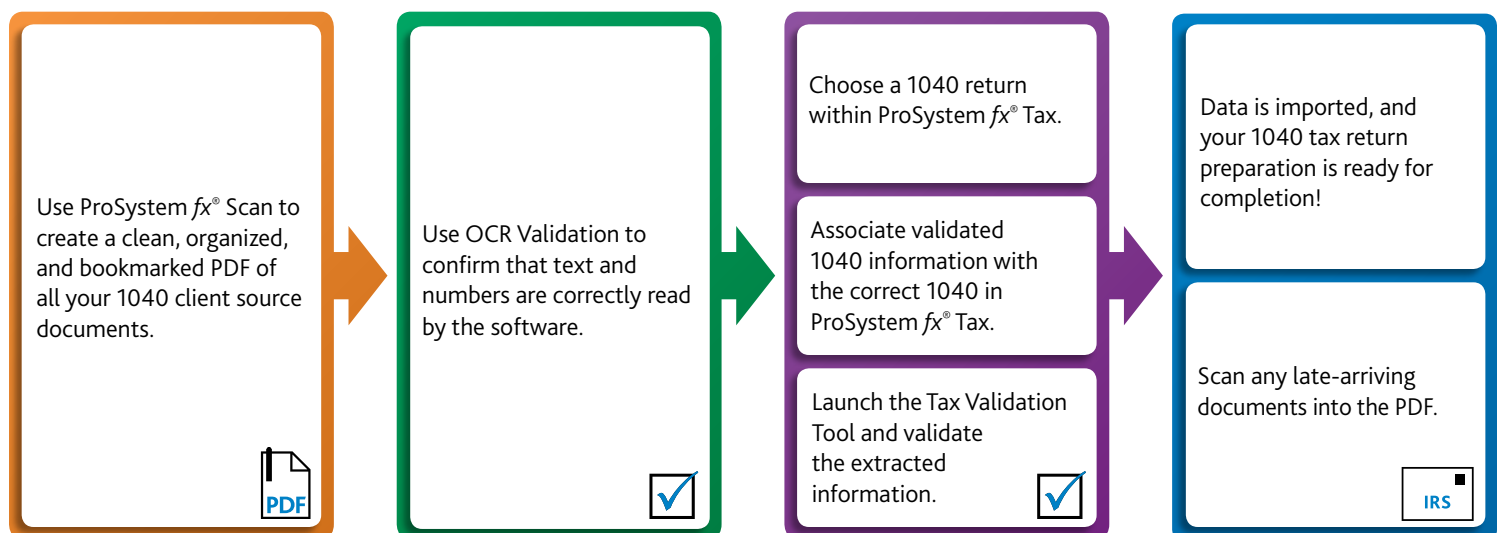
Use ProSystem *fx*® Scan to create a clean, organized, and bookmarked PDF of all your 1040 client source documents.

PDF

Use OCR Validation to confirm that text and numbers are correctly read by the software.

Choose a 1040 return within ProSystem *fx*® Tax.

Associate validated 1040 information with the correct 1040 in ProSystem *fx*® Tax.

Launch the Tax Validation Tool and validate the extracted information.

Data is imported, and your 1040 tax return preparation is ready for completion!

Scan any late-arriving documents into the PDF.

IRS